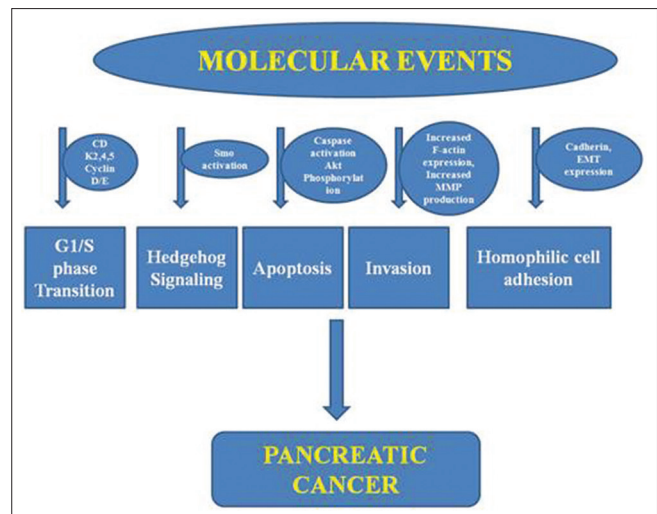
MOLECULAR EVENTS

CD K2,4,5 Cyclin D/E

Smo activation

Caspase activation Akt Phosphorylat ion

Increased F-actin expression, Increased MMP production

Cadherin, EMT expression

G1/S phase Transition

Hedgehog Signaling

Apoptosis

Invasion

Homophilic cell adhesion

PANCREATIC CANCER